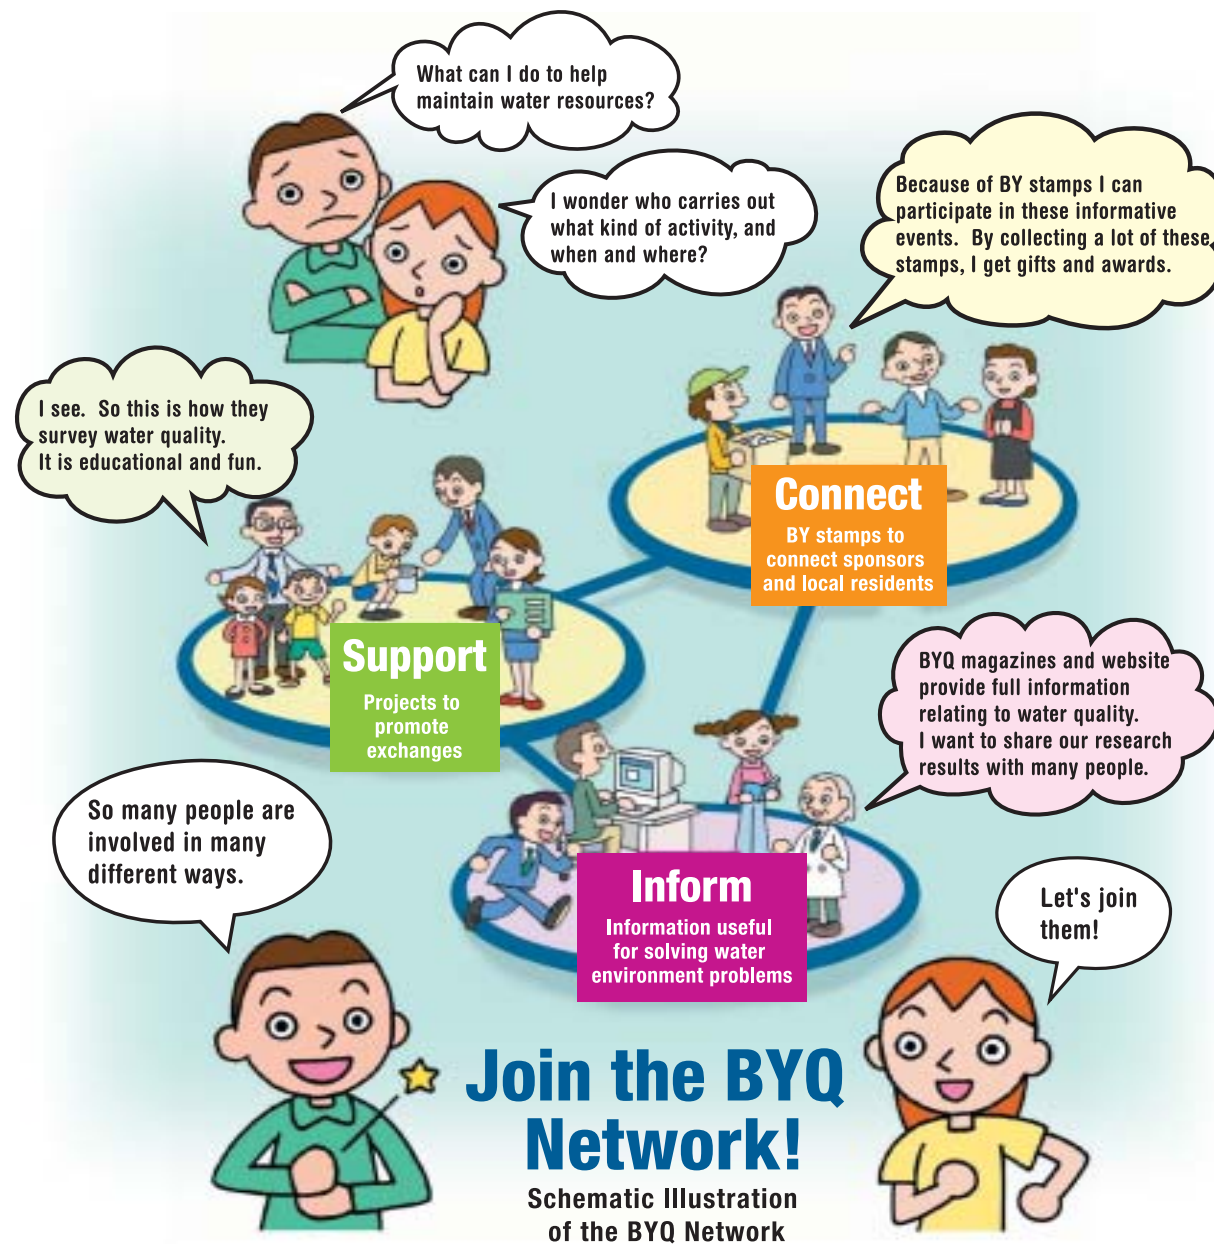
What can I do to help maintain water resources?

I wonder who carries out what kind of activity, and when and where?

Because of BY stamps I can participate in these informative events. By collecting a lot of these stamps, I get gifts and awards.

I see. So this is how they survey water quality. It is educational and fun.

Connect
BY stamps to connect sponsors and local residents

Support
Projects to promote exchanges

BYQ magazines and website provide full information relating to water quality. I want to share our research results with many people.

So many people are involved in many different ways.

Inform
Information useful for solving water environment problems

Let's join them!

Join the BYQ Network!

Schematic Illustration of the BYQ Network